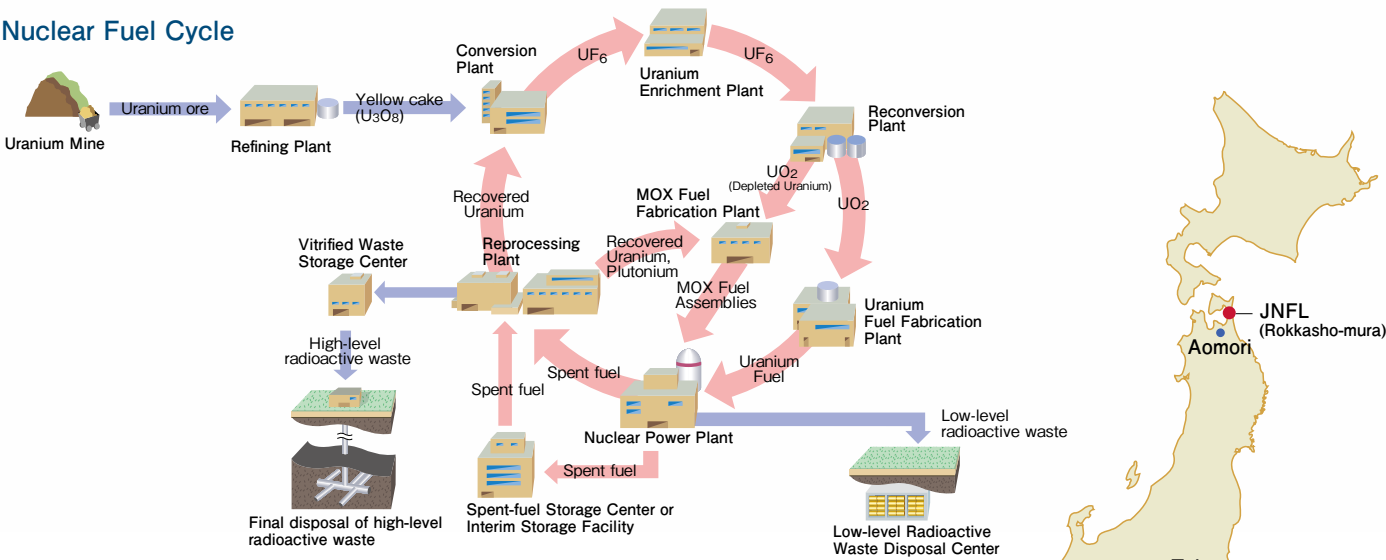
Nuclear Fuel Cycle

Uranium ore

Uranium Mine

Refining Plant

Yellow cake ($U_3O_8$)

Conversion Plant

$UF_6$

Uranium Enrichment Plant

$UF_6$

Reconversion Plant

$UO_2$ (Depleted Uranium)

$UO_2$

MOX Fuel Fabrication Plant

Recovered Uranium

Vitrified Waste Storage Center

Reprocessing Plant

Recovered Uranium, Plutonium

MOX Fuel Assemblies

Uranium Fuel Fabrication Plant

High-level radioactive waste

Spent fuel

Uranium Fuel

Spent fuel

Nuclear Power Plant

Low-level radioactive waste

Spent fuel

Final disposal of high-level radioactive waste

Spent-fuel Storage Center or Interim Storage Facility

Low-level Radioactive Waste Disposal Center

JNFL (Rokkasho-mura)

Aomori